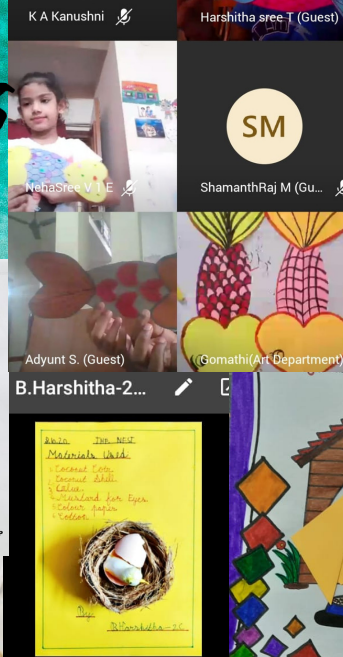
K A Kanushni

Harshitha sree T (Guest)

SM

NehaSree V T E

ShamanthRaj M (Gu...

Adyunt S. (Guest)

Gomathi(Art Department)

B.Harshitha-2...

THE NEST

Materials Used:
- Coconut Fibre
- Coconut Shell
- Glue
- Mustard for Eyes
- Colour paper
- Colour

B.Harshitha - 2C